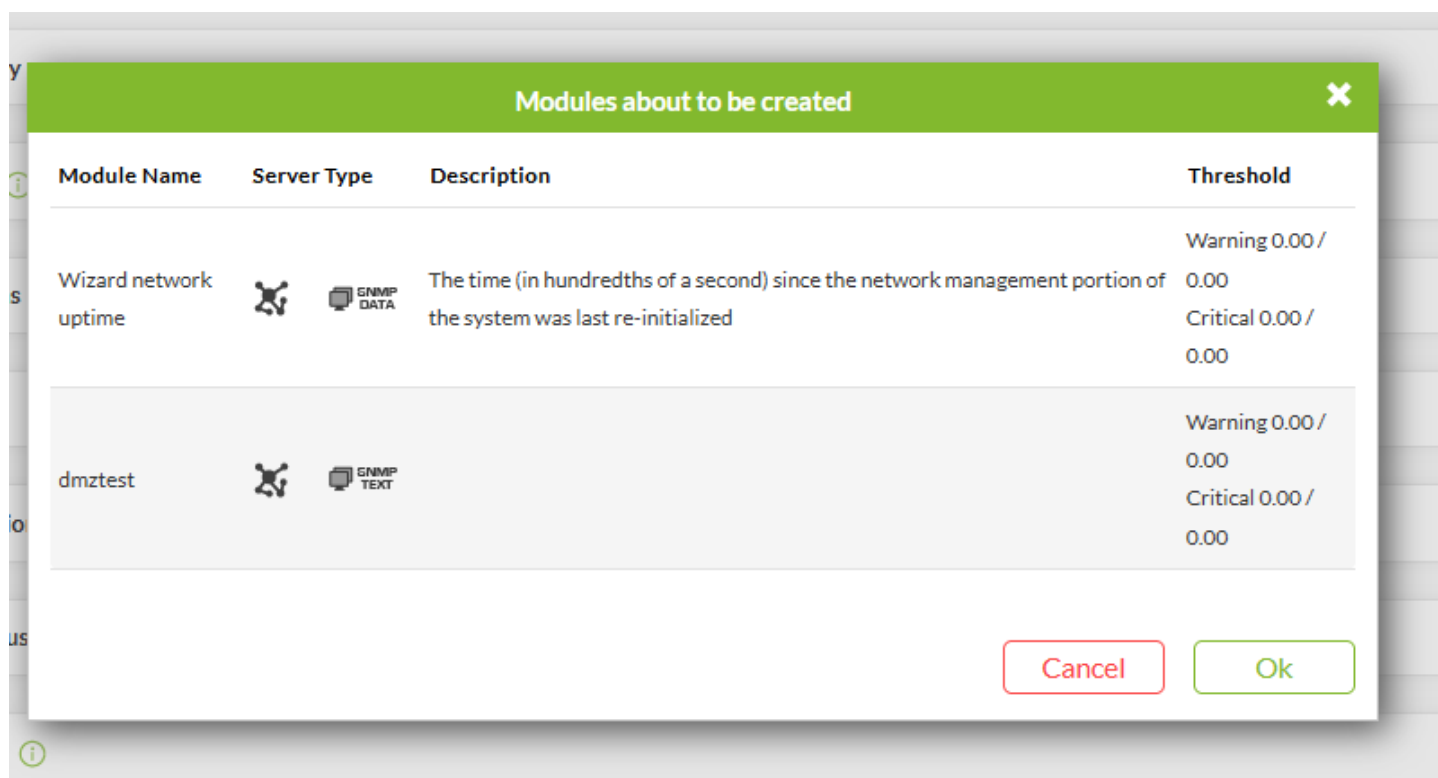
Modules about to be created

| Module Name | Server Type | Description | Threshold |
|---|---|---|---|
| Wizard network uptime | SNMP DATA | The time (in hundredths of a second) since the network management portion of the system was last re-initialized | Warning 0.00 / 0.00 Critical 0.00 / 0.00 |
| dmztest | SNMP TEXT | | Warning 0.00 / 0.00 Critical 0.00 / 0.00 |

Cancel
Ok